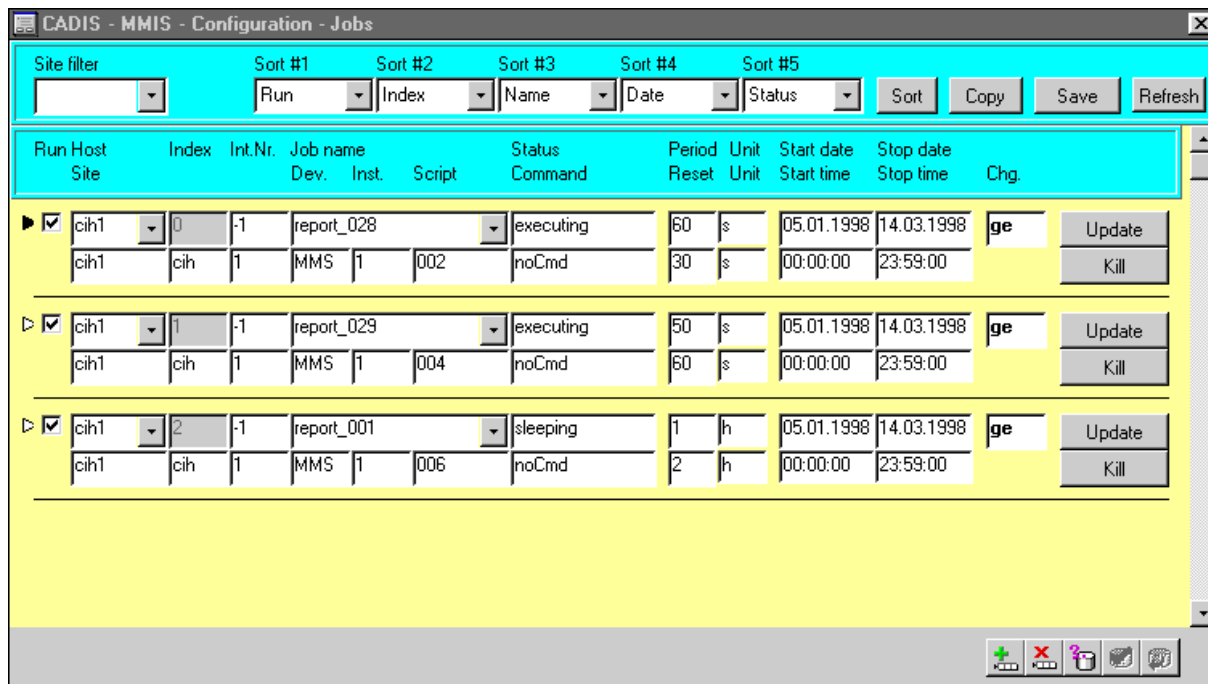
CADIS - MMIS - Configuration - Jobs

Site filter
Sort #1 Run
Sort #2 Index
Sort #3 Name
Sort #4 Date
Sort #5 Status
Sort Copy Save Refresh

| Run Host Site | Index | Int.Nr. | Job name Dev. | Inst. | Script | Status Command | Period Reset | Unit Unit | Start date Start time | Stop date Stop time | Chg. | |
|---|---|---|---|---|---|---|---|---|---|---|---|---|
| cih1 | 0 | -1 | report_028 | | | executing | 60 | s | 05.01.1998 | 14.03.1998 | ge | Update |
| cih1 | cih | 1 | MMS | 1 | 002 | noCmd | 30 | s | 00:00:00 | 23:59:00 | | Kill |
| cih1 | 1 | -1 | report_029 | | | executing | 50 | s | 05.01.1998 | 14.03.1998 | ge | Update |
| cih1 | cih | 1 | MMS | 1 | 004 | noCmd | 60 | s | 00:00:00 | 23:59:00 | | Kill |
| cih1 | 2 | -1 | report_001 | | | sleeping | 1 | h | 05.01.1998 | 14.03.1998 | ge | Update |
| cih1 | cih | 1 | MMS | 1 | 006 | noCmd | 2 | h | 00:00:00 | 23:59:00 | | Kill |